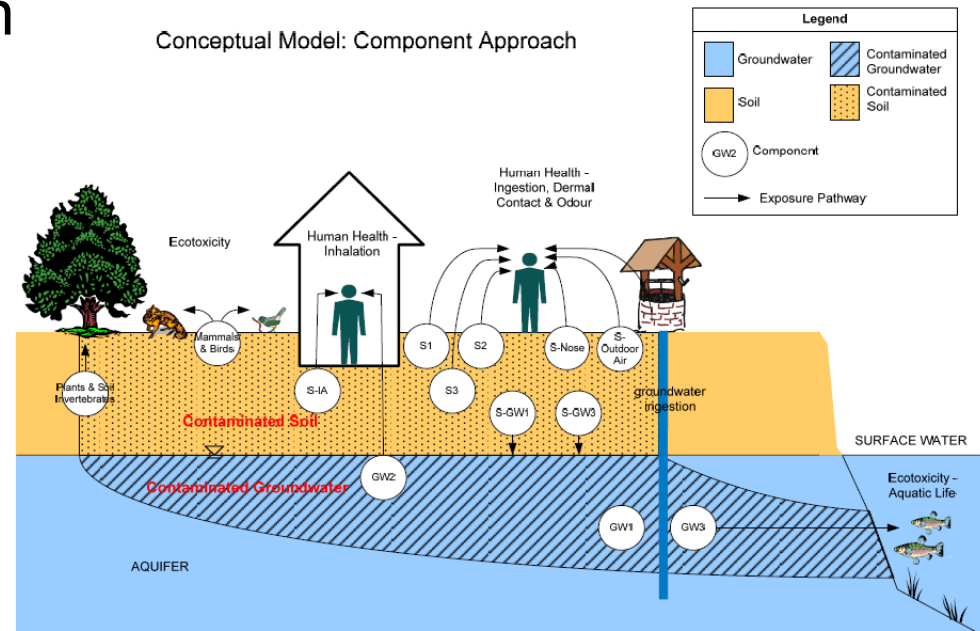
Conceptual Model: Component Approach

Legend
Groundwater
Contaminated Groundwater
Soil
Contaminated Soil
GW2 Component
Exposure Pathway

Human Health - Ingestion, Dermal Contact & Odour

Ecotoxicity

Human Health - Inhalation

Mammals & Birds

Plants & Soil Invertebrates

S-IA

S1

S2

S3

S-Nose

S-Outdoor Air

S-GW1

S-GW3

groundwater ingestion

Contaminated Soil

SURFACE WATER

GW2

Contaminated Groundwater

Ecotoxicity - Aquatic Life

GW1

GW3

AQUIFER